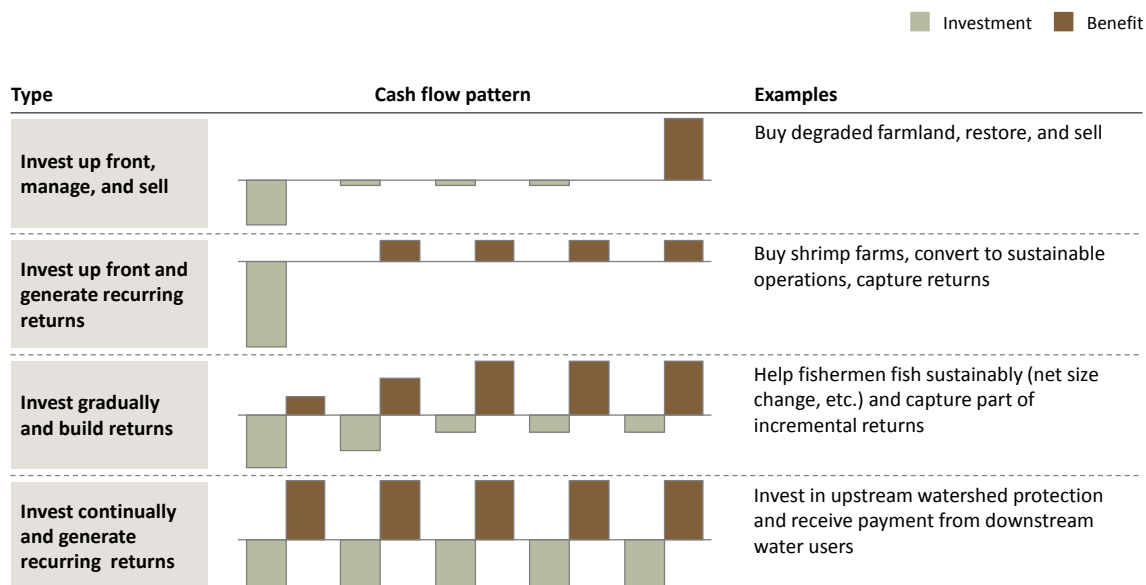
Investment Benefit

| Type | Cash flow pattern | Examples |
|---|---|---|
| Invest up front, manage, and sell | | Buy degraded farmland, restore, and sell |
| Invest up front and generate recurring returns | | Buy shrimp farms, convert to sustainable operations, capture returns |
| Invest gradually and build returns | | Help fishermen fish sustainably (net size change, etc.) and capture part of incremental returns |
| Invest continually and generate recurring returns | | Invest in upstream watershed protection and receive payment from downstream water users |